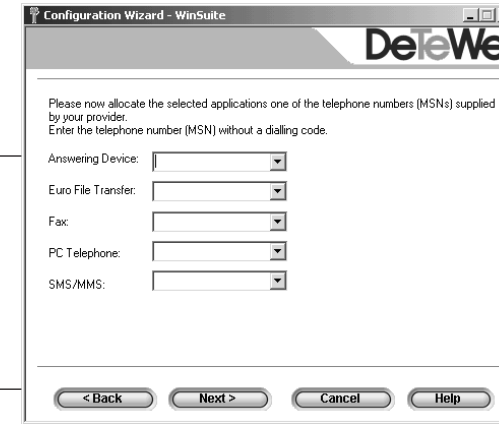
Configuration Wizard - WinSuite

DeTeWe

Please now allocate the selected applications one of the telephone numbers (MSNs) supplied by your provider.
Enter the telephone number (MSN) without a dialling code.

Answering Device:

Euro File Transfer:

Fax:

PC Telephone:

SMS/MMS:

< Back Next > Cancel Help